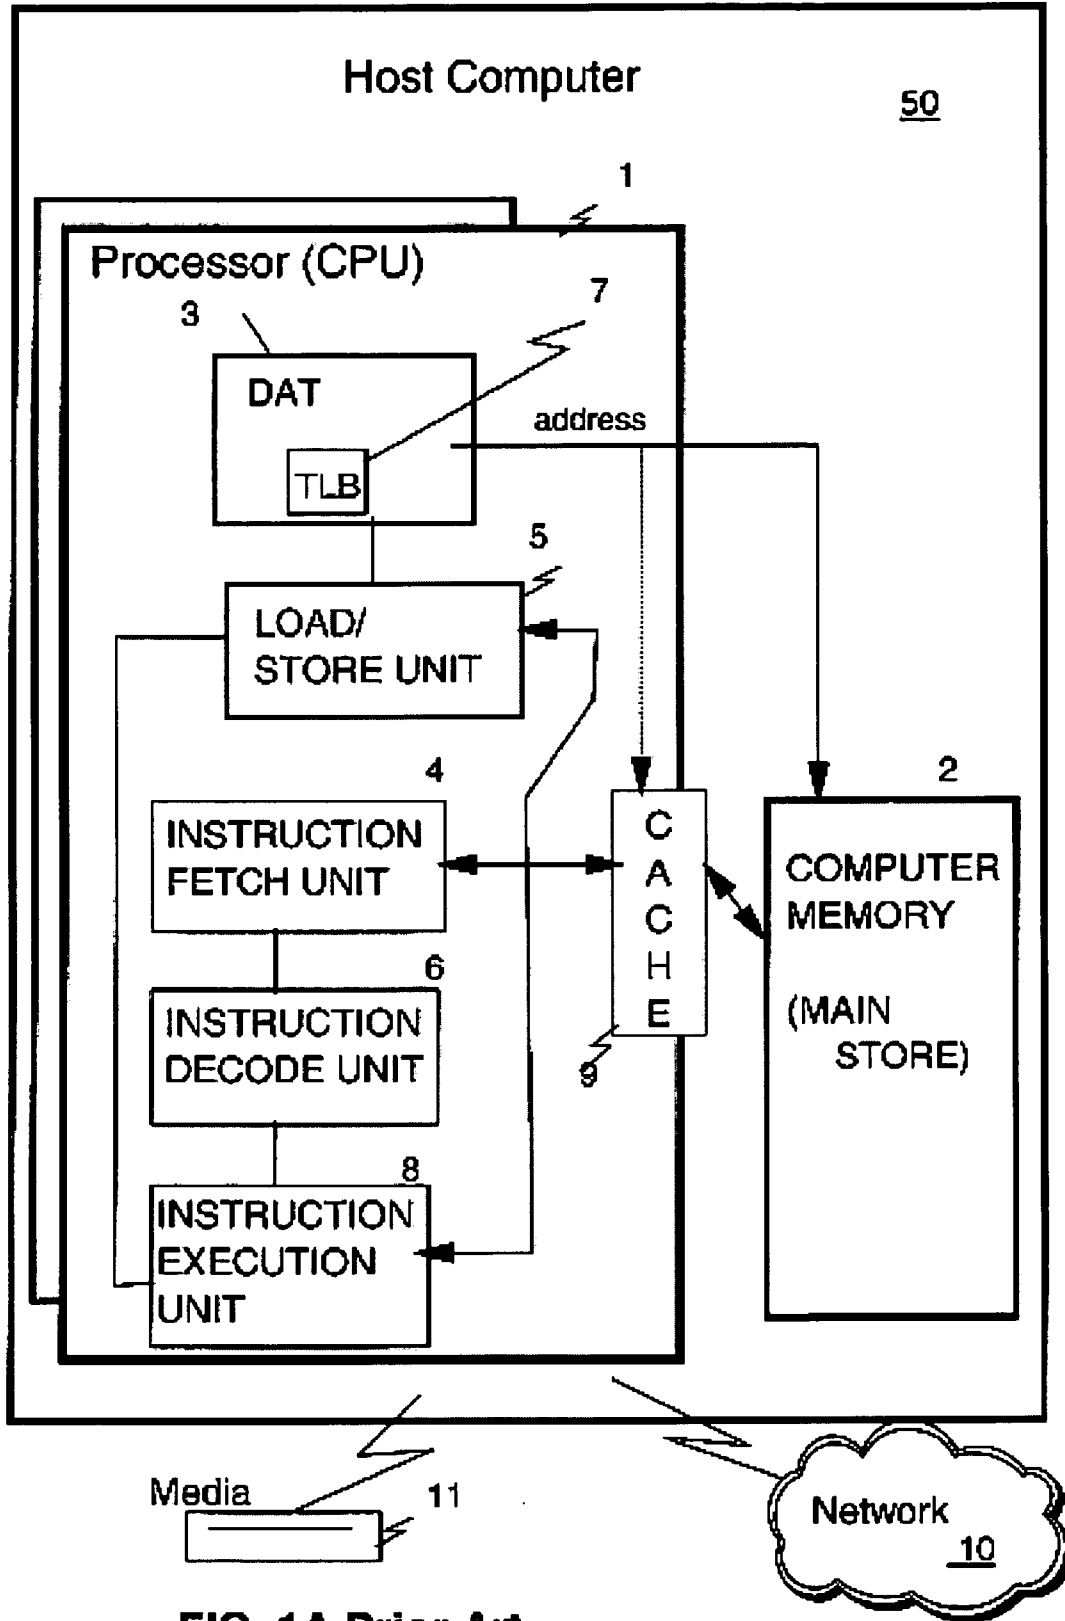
Host Computer

50

1

Processor (CPU)

3

7

DAT

TLB

address

5

LOAD/ STORE UNIT

4

2

INSTRUCTION FETCH UNIT

C A C H E

COMPUTER MEMORY

(MAIN STORE)

6

INSTRUCTION DECODE UNIT

9

8

INSTRUCTION EXECUTION UNIT

Media

11

Network

10

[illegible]